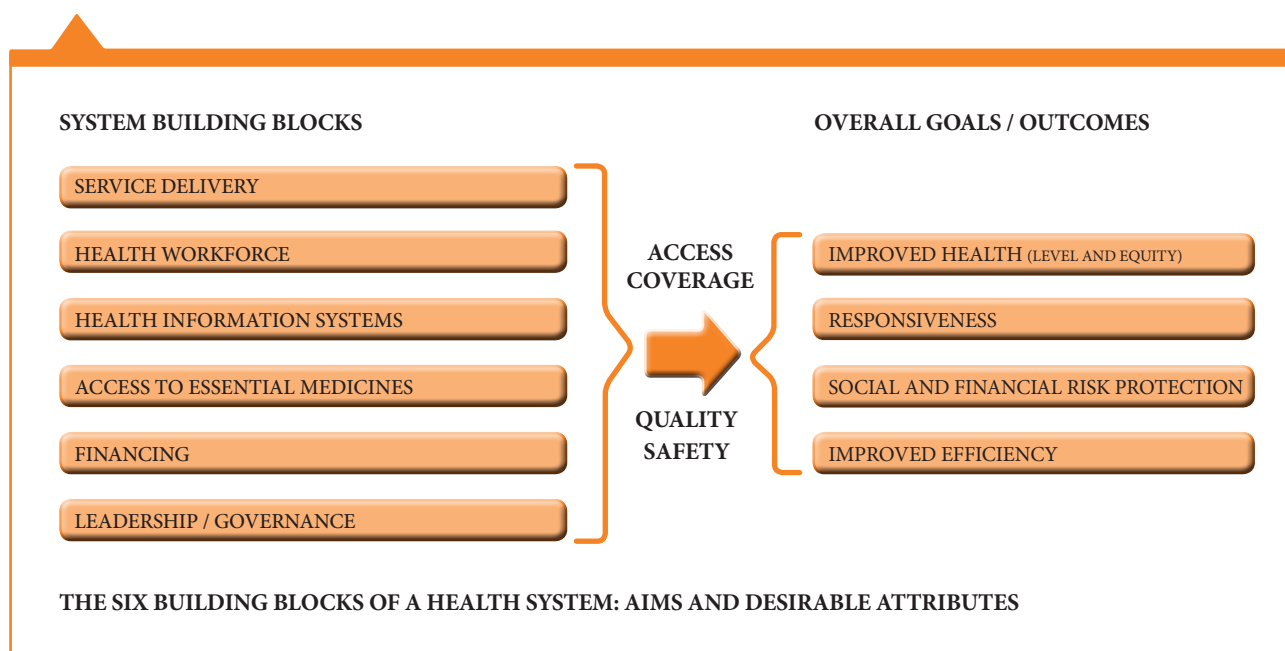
SYSTEM BUILDING BLOCKS

OVERALL GOALS / OUTCOMES

SERVICE DELIVERY

HEALTH WORKFORCE

HEALTH INFORMATION SYSTEMS

ACCESS TO ESSENTIAL MEDICINES

FINANCING

LEADERSHIP / GOVERNANCE

ACCESS
COVERAGE

QUALITY
SAFETY

IMPROVED HEALTH (LEVEL AND EQUITY)

RESPONSIVENESS

SOCIAL AND FINANCIAL RISK PROTECTION

IMPROVED EFFICIENCY

THE SIX BUILDING BLOCKS OF A HEALTH SYSTEM: AIMS AND DESIRABLE ATTRIBUTES